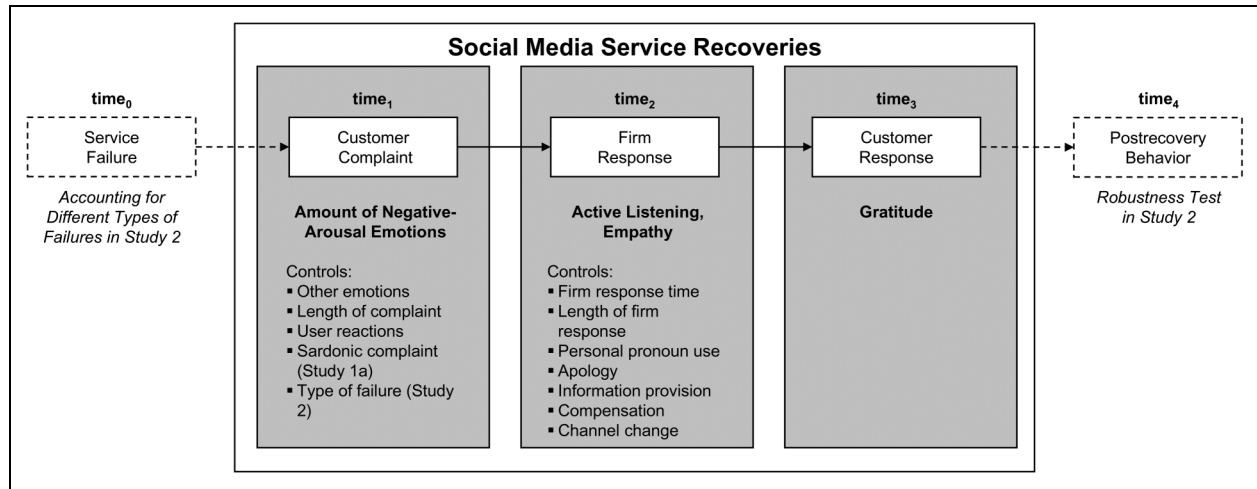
Social Media Service Recoveries

time$_0$

Service Failure

Accounting for Different Types of Failures in Study 2

time$_1$

Customer Complaint

Amount of Negative-Arousal Emotions

Controls:
▪ Other emotions
▪ Length of complaint
▪ User reactions
▪ Sardonic complaint (Study 1a)
▪ Type of failure (Study 2)

time$_2$

Firm Response

Active Listening, Empathy

Controls:
▪ Firm response time
▪ Length of firm response
▪ Personal pronoun use
▪ Apology
▪ Information provision
▪ Compensation
▪ Channel change

time$_3$

Customer Response

Gratitude

time$_4$

Postrecovery Behavior

Robustness Test in Study 2